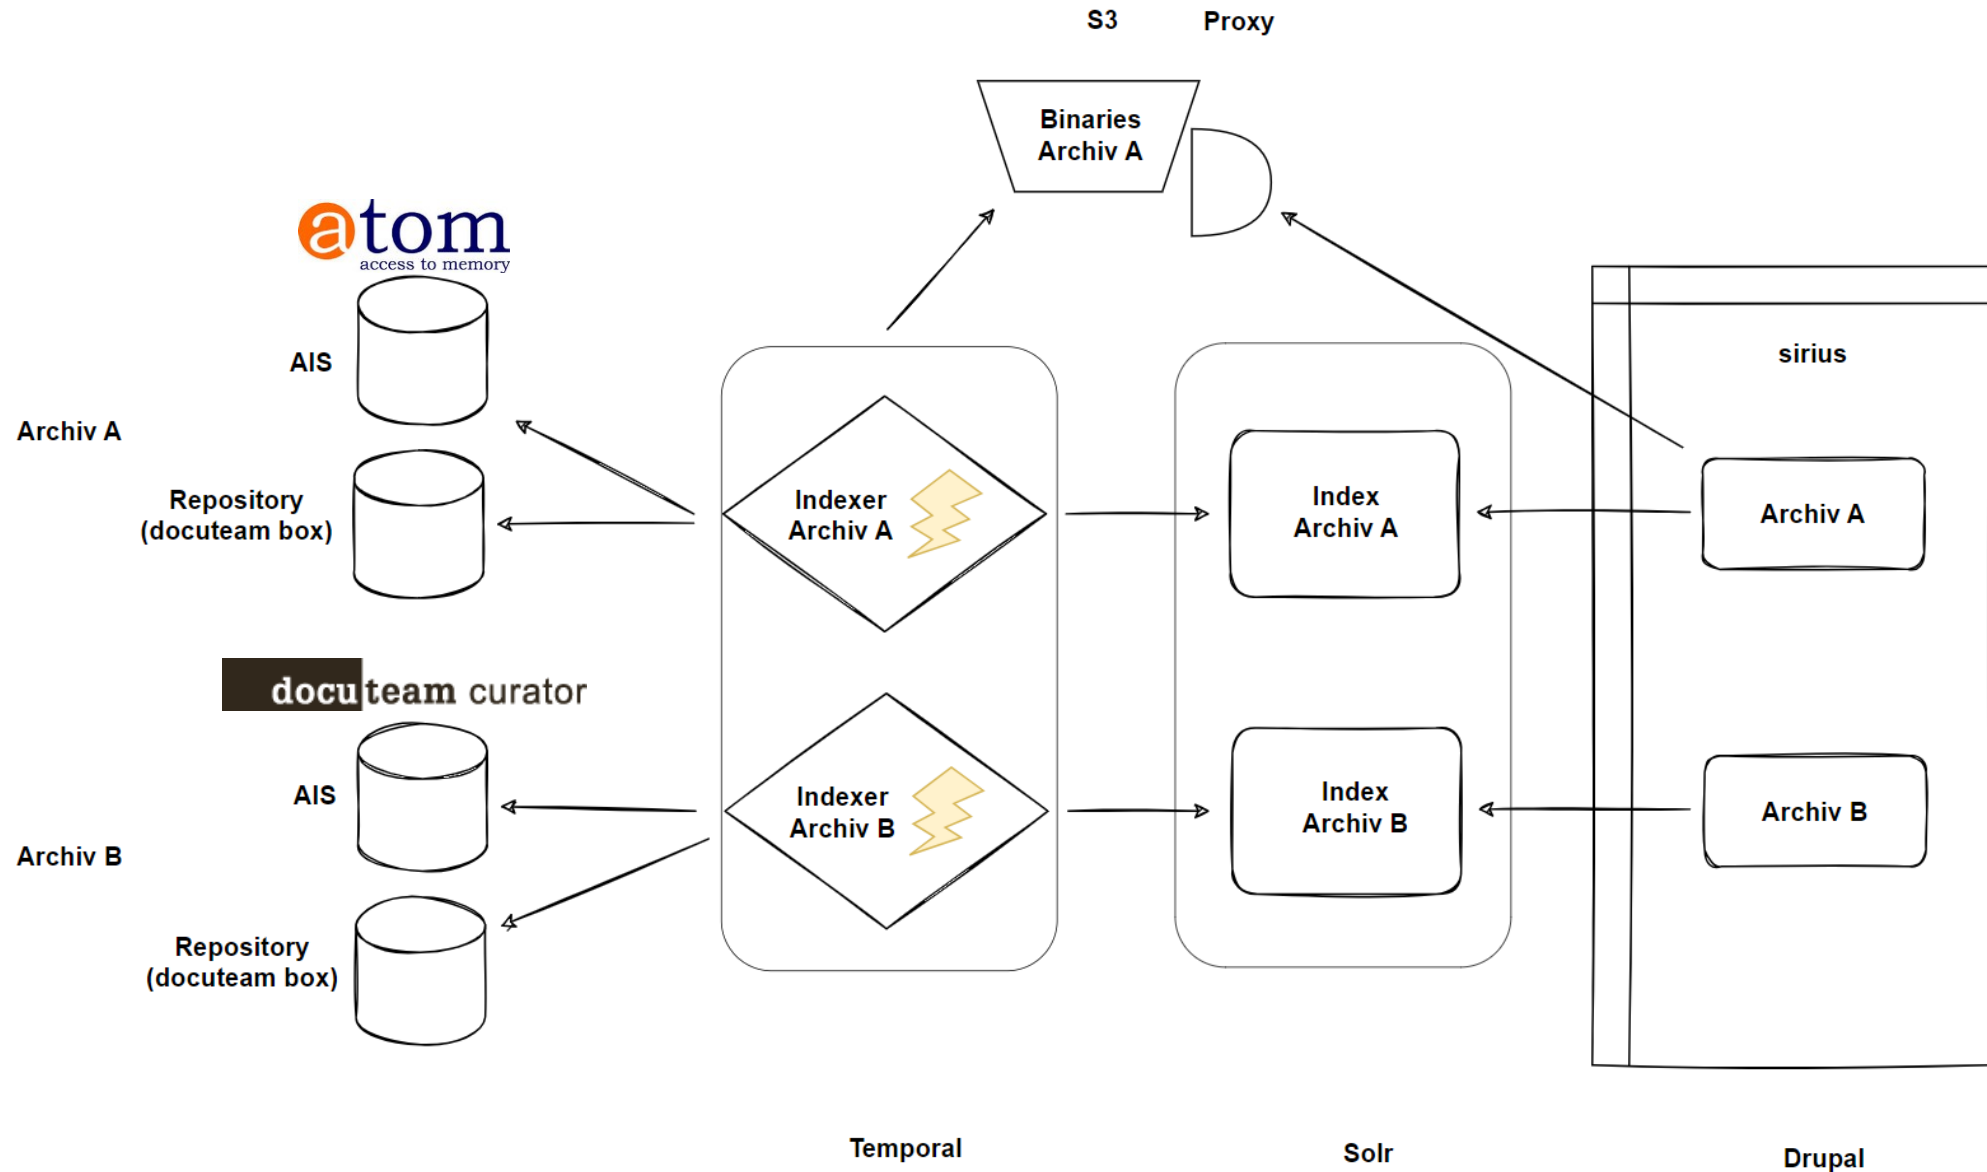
S3

Proxy

Binaries Archiv A

atom
access to memory

AIS

Archiv A

Repository (docuteam box)

Indexer Archiv A

Index Archiv A

sirius

Archiv A

docuteam curator

AIS

Archiv B

Repository (docuteam box)

Indexer Archiv B

Index Archiv B

Archiv B

Temporal

Solr

Drupal